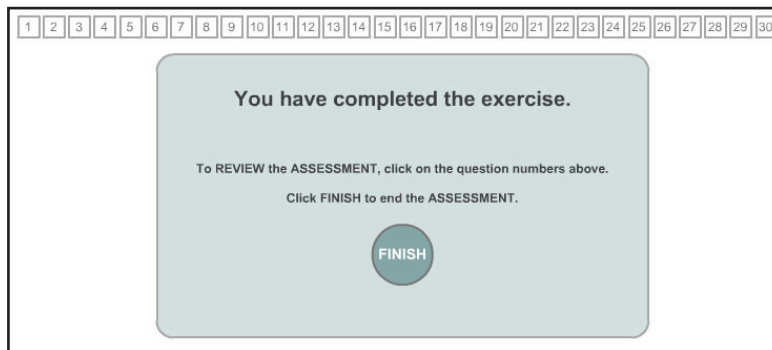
1 2 3 4 5 6 7 8 9 10 11 12 13 14 15 16 17 18 19 20 21 22 23 24 25 26 27 28 29 30

You have completed the exercise.

To REVIEW the ASSESSMENT, click on the question numbers above.

Click FINISH to end the ASSESSMENT.

FINISH